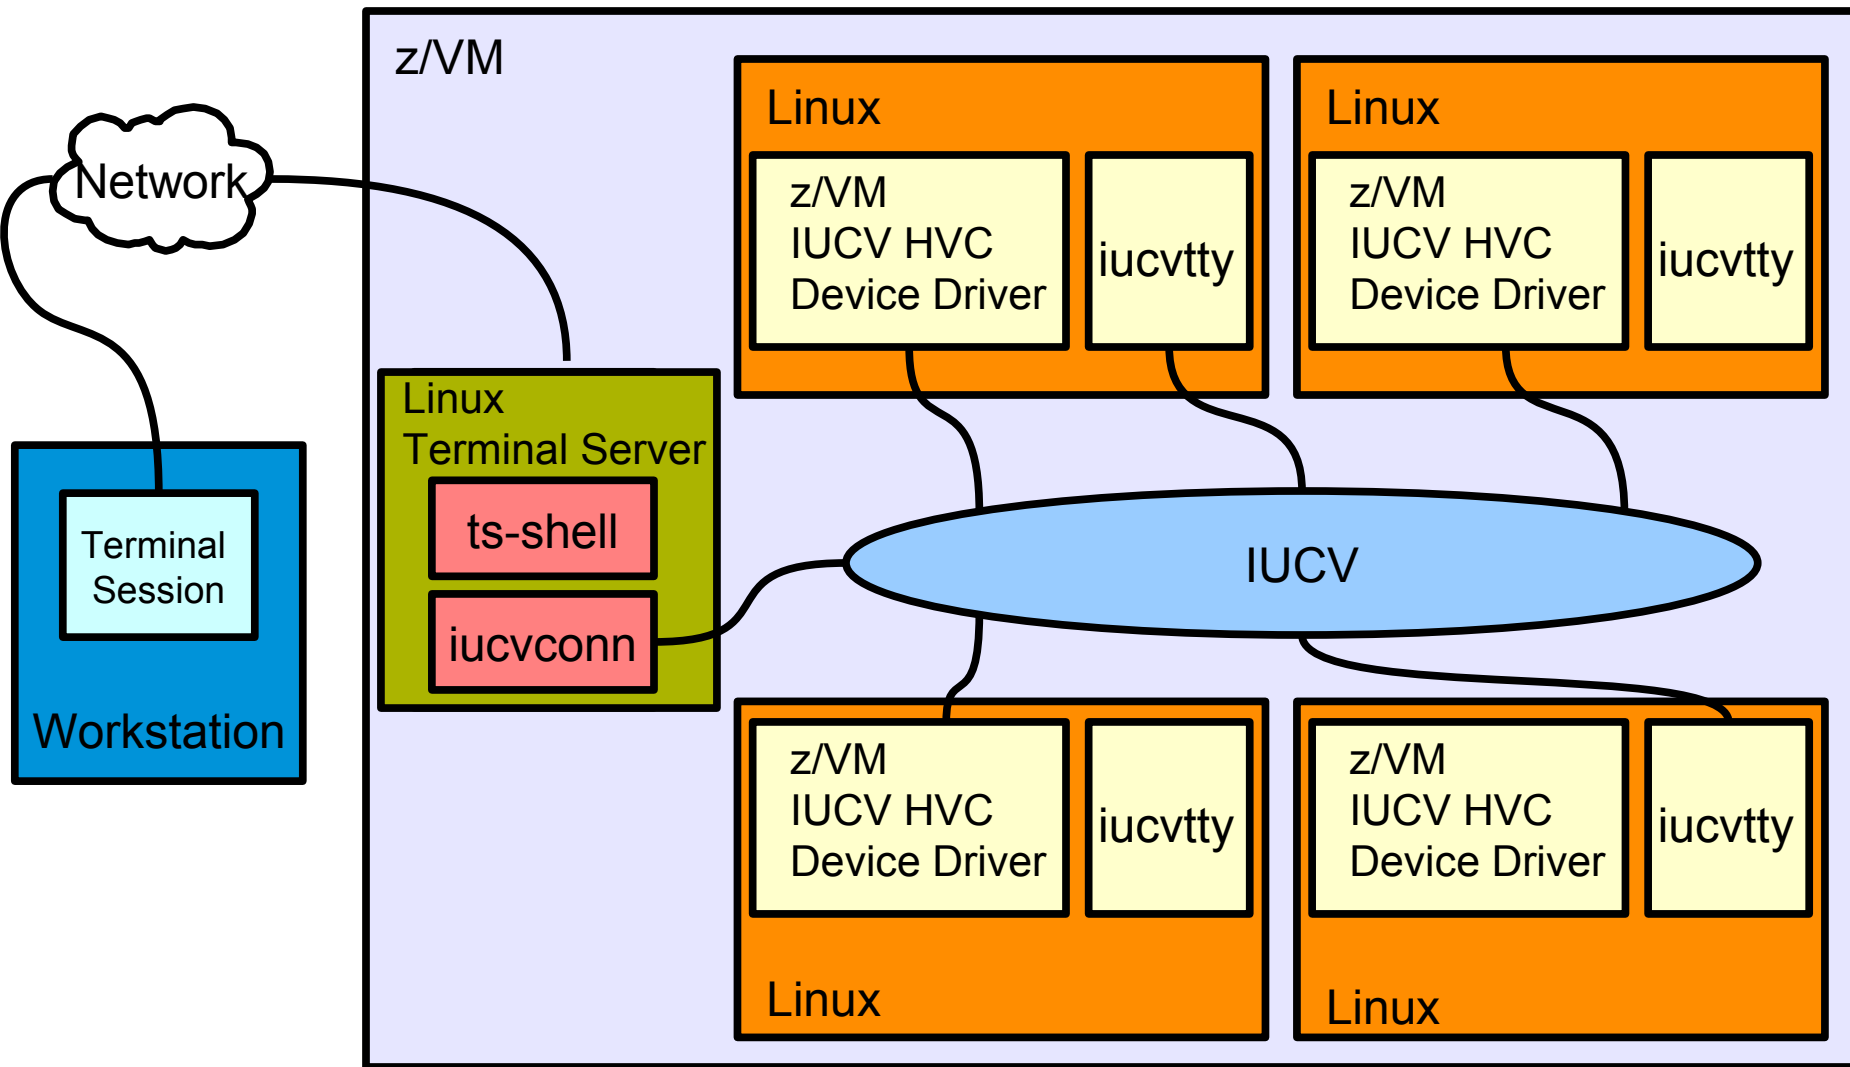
Network

Terminal Session

Workstation

z/VM

Linux
Terminal Server

ts-shell

iucvconn

Linux

z/VM
IUCV HVC
Device Driver

iucvtty

Linux

z/VM
IUCV HVC
Device Driver

iucvtty

IUCV

z/VM
IUCV HVC
Device Driver

iucvtty

Linux

z/VM
IUCV HVC
Device Driver

iucvtty

Linux